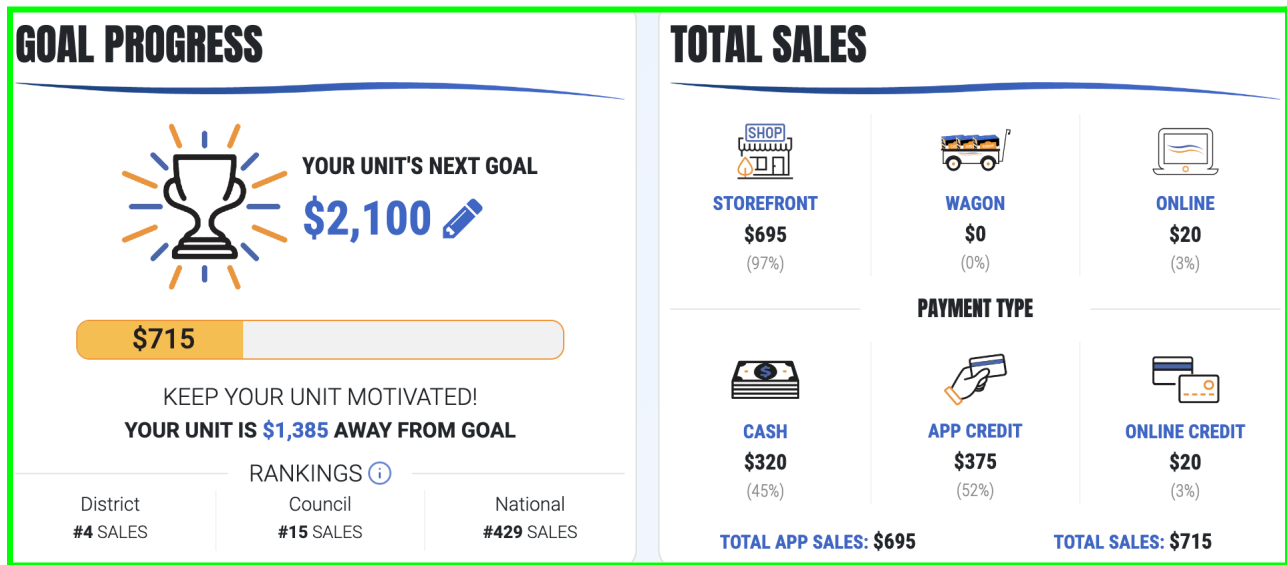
GOAL PROGRESS

YOUR UNIT'S NEXT GOAL
$2,100

$715

KEEP YOUR UNIT MOTIVATED!
YOUR UNIT IS $1,385 AWAY FROM GOAL

RANKINGS

| District | Council | National |
|---|---|---|
| #4 SALES | #15 SALES | #429 SALES |

TOTAL SALES

SHOP

| STOREFRONT | WAGON | ONLINE |
|---|---|---|
| $695 | $0 | $20 |
| (97%) | (0%) | (3%) |

PAYMENT TYPE

| CASH | APP CREDIT | ONLINE CREDIT |
|---|---|---|
| $320 | $375 | $20 |
| (45%) | (52%) | (3%) |

TOTAL APP SALES: $695
TOTAL SALES: $715